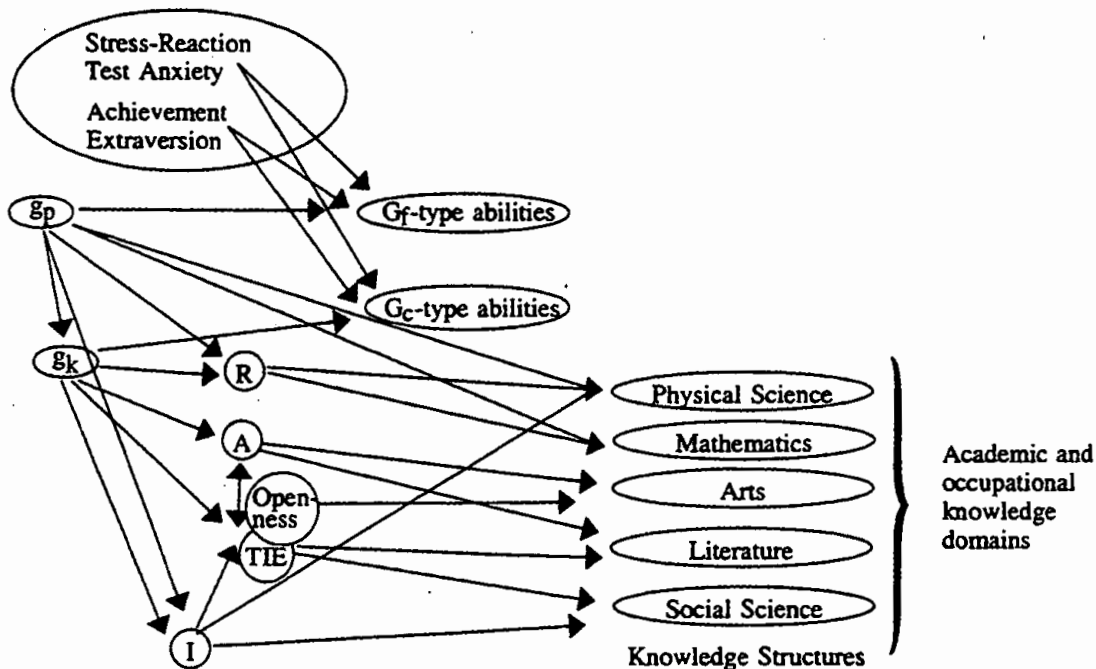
Stress-Reaction
Test Anxiety
Achievement
Extraversion

$g_p$

$G_f$-type abilities

$G_c$-type abilities

$g_k$

R

A

Openness

TIE

I

Physical Science

Mathematics

Arts

Literature

Social Science

Academic and occupational knowledge domains

Knowledge Structures